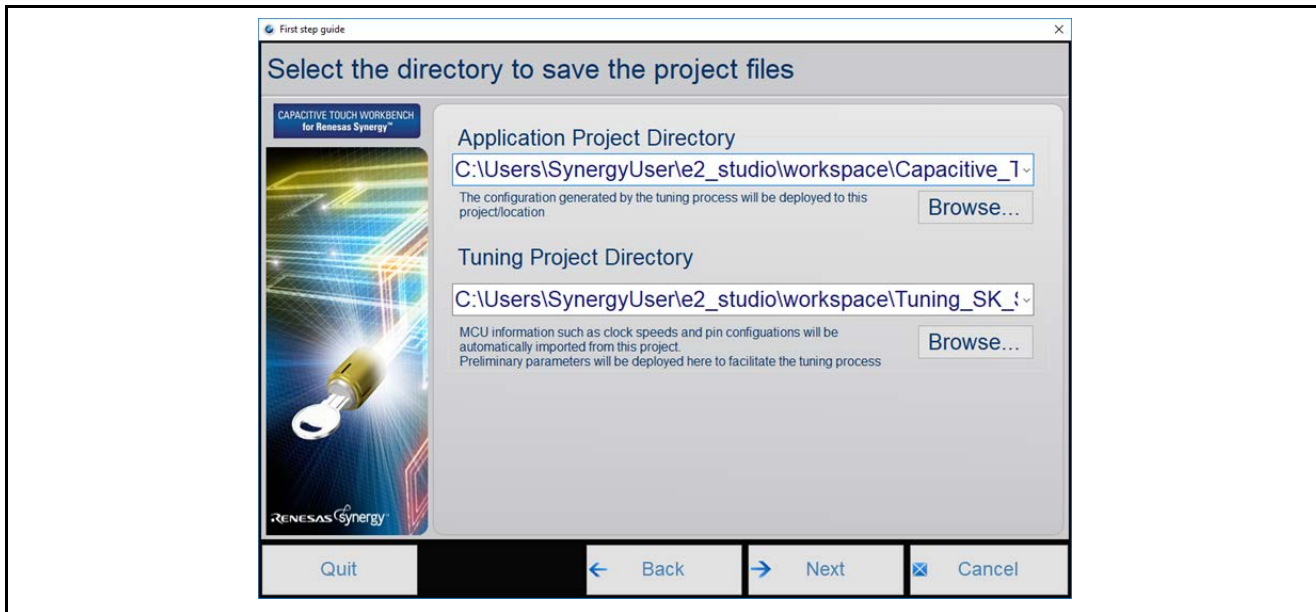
First step guide

×

Select the directory to save the project files

CAPACITIVE TOUCH WORKBENCH for Renesas Synergy™

Application Project Directory

C:\Users\SynergyUser\e2_studio\workspace\Capacitive_T

The configuration generated by the tuning process will be deployed to this project/location

Browse...

Tuning Project Directory

C:\Users\SynergyUser\e2_studio\workspace\Tuning_SK_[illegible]

MCU information such as clock speeds and pin configuations will be automatically imported from this project.
Preliminary parameters will be deployed here to facilitate the tuning process

Browse...

RENESAS Synergy

Quit

Back

Next

Cancel